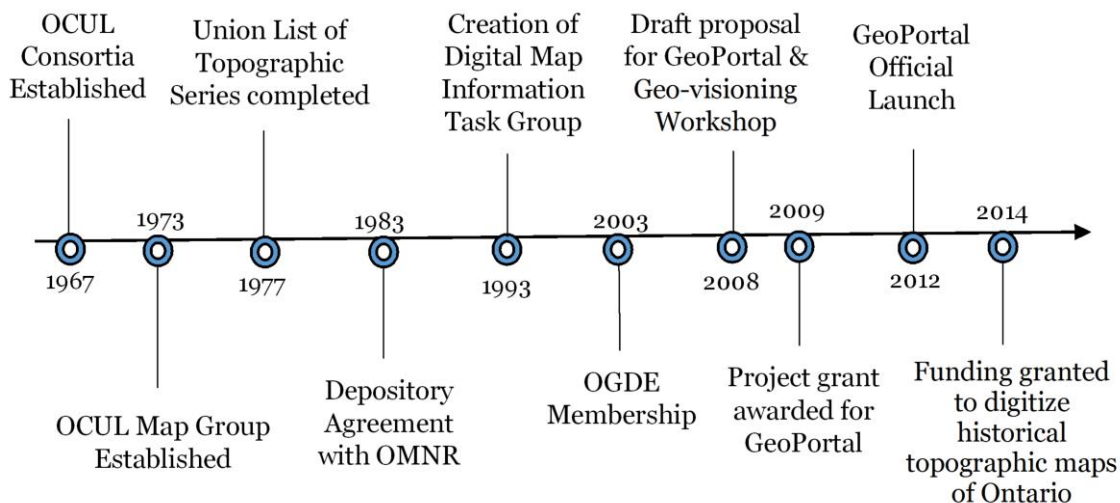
OCUL Consortia Established

Union List of Topographic Series completed

Creation of Digital Map Information Task Group

Draft proposal for GeoPortal & Geo-visioning Workshop

GeoPortal Official Launch

1973

1983

2003

2009

2014

1967

1977

1993

2008

2012

OCUL Map Group Established

Depository Agreement with OMNR

OGDE Membership

Project grant awarded for GeoPortal

Funding granted to digitize historical topographic maps of Ontario